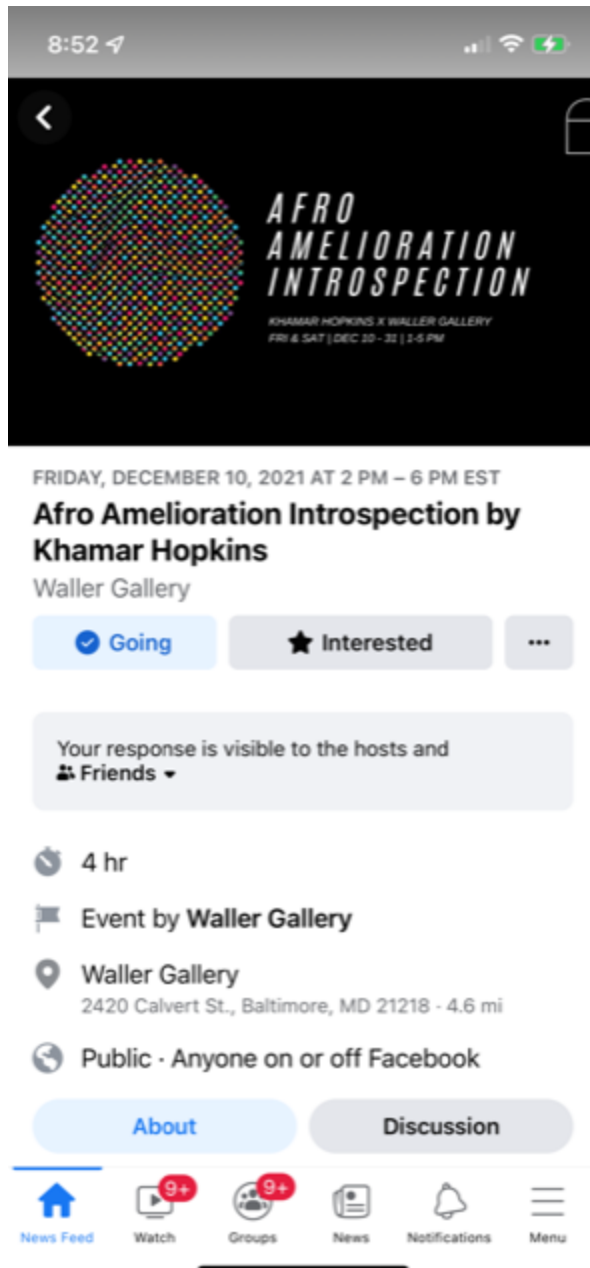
8:52

AFRO AMELIORATION INTROSPECTION

KHAMAR HOPKINS X WALLER GALLERY
FRI & SAT | DEC 10 - 31 | 1-5 PM

FRIDAY, DECEMBER 10, 2021 AT 2 PM – 6 PM EST

Afro Amelioration Introspection by Khamar Hopkins

Waller Gallery

Going

Interested

···

Your response is visible to the hosts and
Friends

4 hr

Event by Waller Gallery

Waller Gallery
2420 Calvert St., Baltimore, MD 21218 · 4.6 mi

Public · Anyone on or off Facebook

About

Discussion

News Feed

9+
Watch

9+
Groups

News

Notifications

Menu